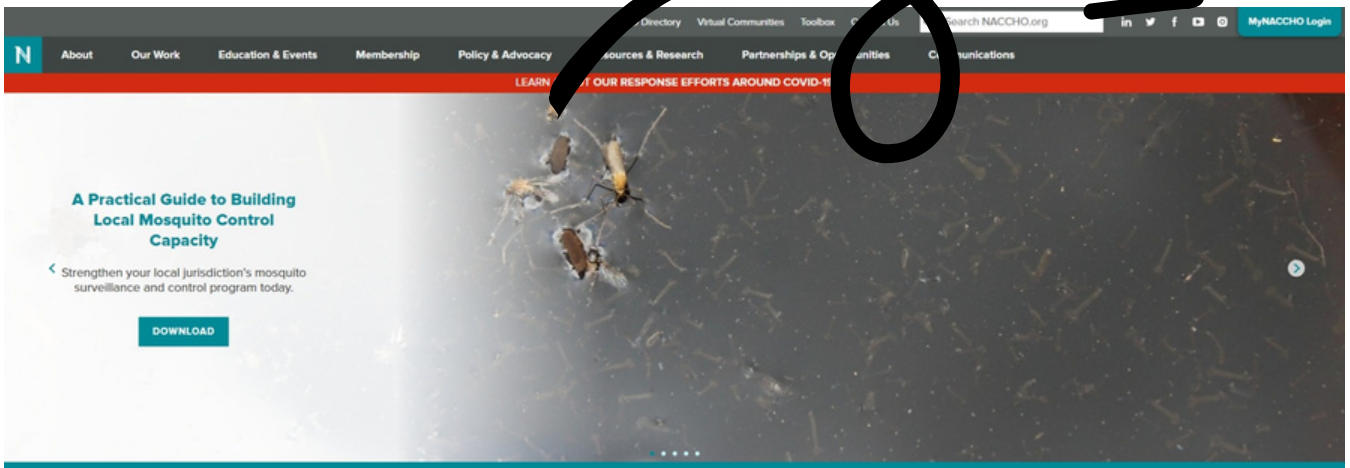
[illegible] Directory Virtual Communities Toolbox C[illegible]t Us Search NACCHO.org MyNACCHO Login

N About Our Work Education & Events Membership Policy & Advocacy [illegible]sources & Research Partnerships & Op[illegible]unities C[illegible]unications

LEARN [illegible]T OUR RESPONSE EFFORTS AROUND COVID-1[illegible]

A Practical Guide to Building Local Mosquito Control Capacity

Strengthen your local jurisdiction's mosquito surveillance and control program today.

DOWNLOAD